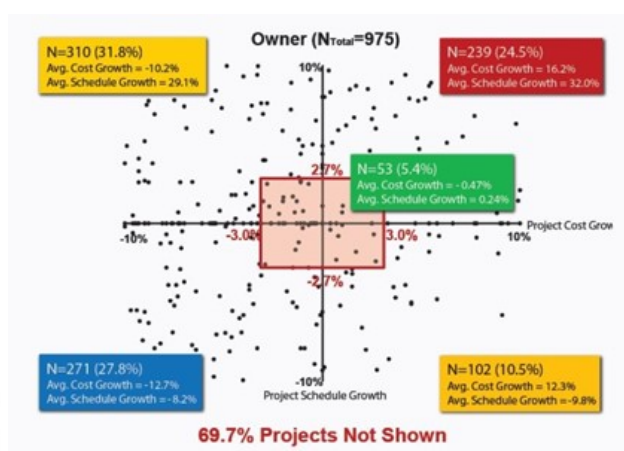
Owner ($N_{Total}$=975)

N=310 (31.8%)
Avg. Cost Growth = -10.2%
Avg. Schedule Growth = 29.1%

N=239 (24.5%)
Avg. Cost Growth = 16.2%
Avg. Schedule Growth = 32.0%

10%

2.7%

N=53 (5.4%)
Avg. Cost Growth = -0.47%
Avg. Schedule Growth = 0.24%

Project Cost Grow

-10%

-3.0%

3.0%

10%

-2.7%

N=271 (27.8%)
Avg. Cost Growth = -12.7%
Avg. Schedule Growth = -8.2%

-10%
Project Schedule Growth

N=102 (10.5%)
Avg. Cost Growth = 12.3%
Avg. Schedule Growth = -9.8%

69.7% Projects Not Shown